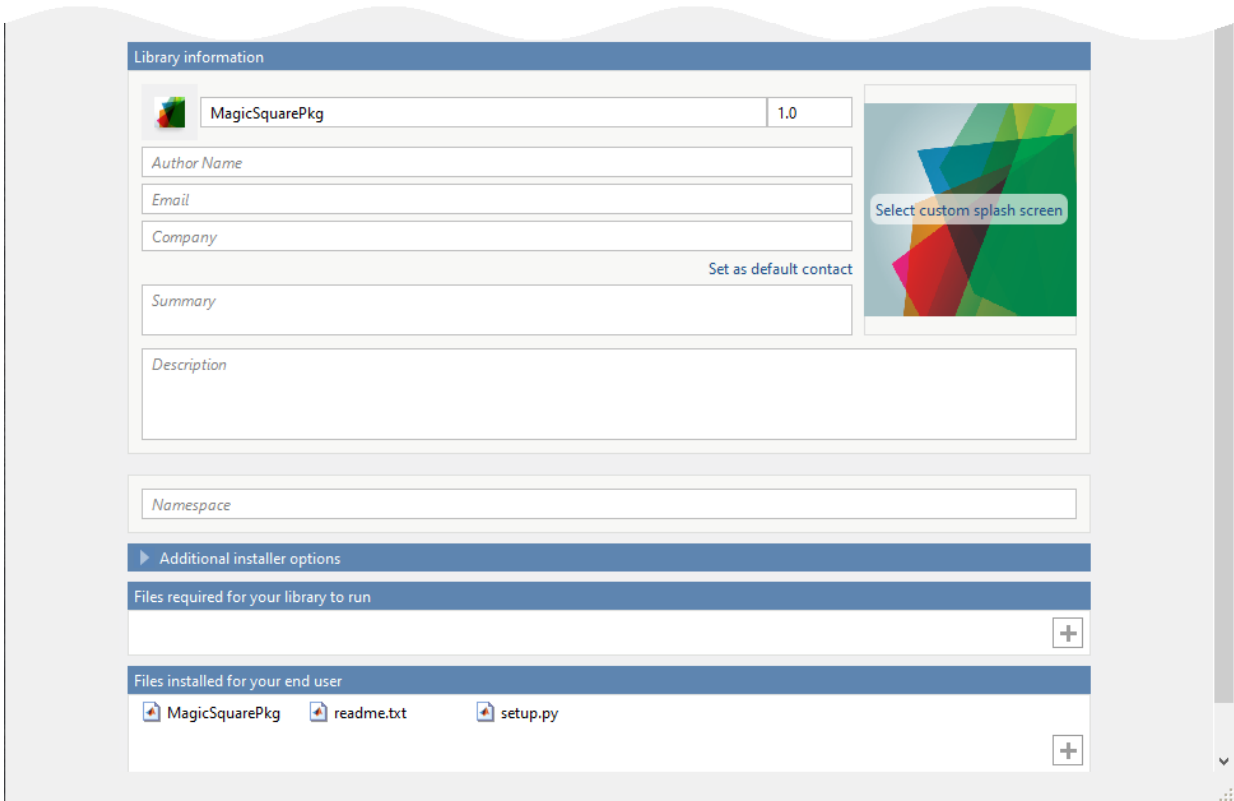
Library information

MagicSquarePkg

1.0

Author Name

Email

Company

Set as default contact

Select custom splash screen

Summary

Description

Namespace

Additional installer options

Files required for your library to run

Files installed for your end user

MagicSquarePkg

readme.txt

setup.py